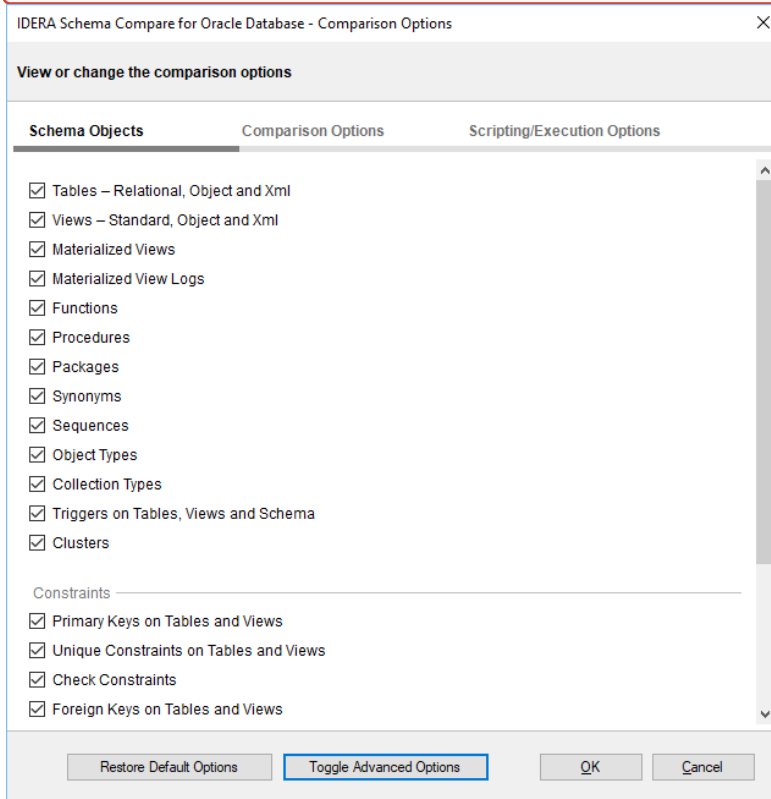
IDERA Schema Compare for Oracle Database - Comparison Options

View or change the comparison options

Schema Objects
Comparison Options
Scripting/Execution Options

☑ Tables – Relational, Object and Xml
☑ Views – Standard, Object and Xml
☑ Materialized Views
☑ Materialized View Logs
☑ Functions
☑ Procedures
☑ Packages
☑ Synonyms
☑ Sequences
☑ Object Types
☑ Collection Types
☑ Triggers on Tables, Views and Schema
☑ Clusters

Constraints
☑ Primary Keys on Tables and Views
☑ Unique Constraints on Tables and Views
☑ Check Constraints
☑ Foreign Keys on Tables and Views

Restore Default Options
Toggle Advanced Options
OK
Cancel